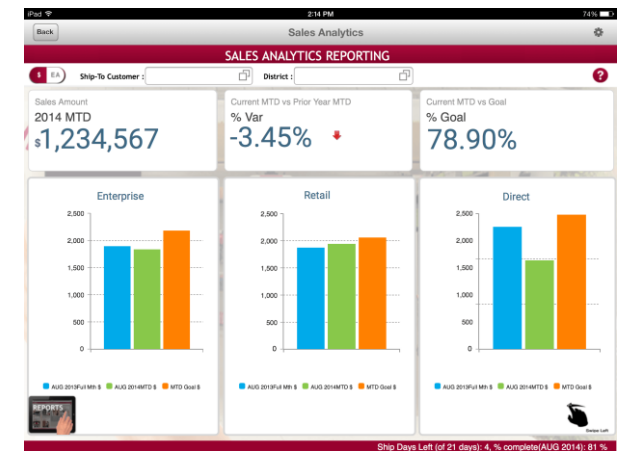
iPad
2:14 PM
74%

Back
Sales Analytics

SALES ANALYTICS REPORTING

$ EA
Ship-To Customer :
District :
?

Sales Amount
2014 MTD
$1,234,567

Current MTD vs Prior Year MTD
% Var
-3.45%

Current MTD vs Goal
% Goal
78.90%

Enterprise
2,500
2,000
1,500
1,000
500
0
AUG 2013Full Mth $ AUG 2014MTD $ MTD Goal $

Retail
2,500
2,000
1,500
1,000
500
0
AUG 2013Full Mth $ AUG 2014MTD $ MTD Goal $

Direct
2,500
2,000
1,500
1,000
500
0
AUG 2013Full Mth $ AUG 2014MTD $ MTD Goal $

REPORTS

Swipe Left

Ship Days Left (of 21 days): 4, % complete(AUG 2014): 81 %